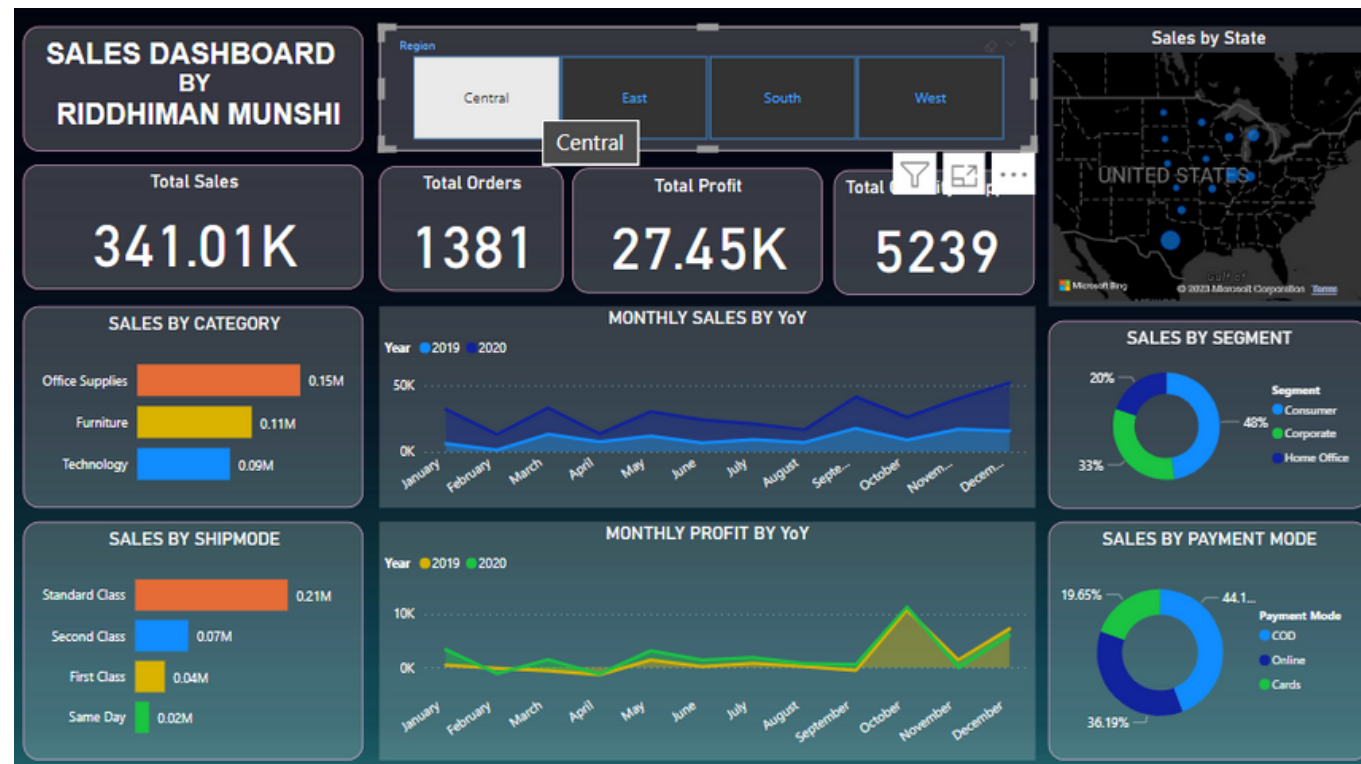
SALES DASHBOARD
BY
RIDDHIMAN MUNSHI

Region

Central | East | South | West

Central

Sales by State

UNITED STATES

Microsoft Bing © 2023 Microsoft Corporation Terms

Total Sales
341.01K

Total Orders
1381

Total Profit
27.45K

Total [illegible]
5239

SALES BY CATEGORY

Office Supplies 0.15M
Furniture 0.11M
Technology 0.09M

MONTHLY SALES BY YoY

Year 2019 2020

50K
0K

January February March April May June July August Septe... October Novem... Decem...

SALES BY SEGMENT

20%
48%
33%

Segment
Consumer
Corporate
Home Office

SALES BY SHIPMODE

Standard Class 0.21M
Second Class 0.07M
First Class 0.04M
Same Day 0.02M

MONTHLY PROFIT BY YoY

Year 2019 2020

10K
0K

January February March April May June July August September October November December

SALES BY PAYMENT MODE

19.65%
44.1...
36.19%

Payment Mode
COD
Online
Cards